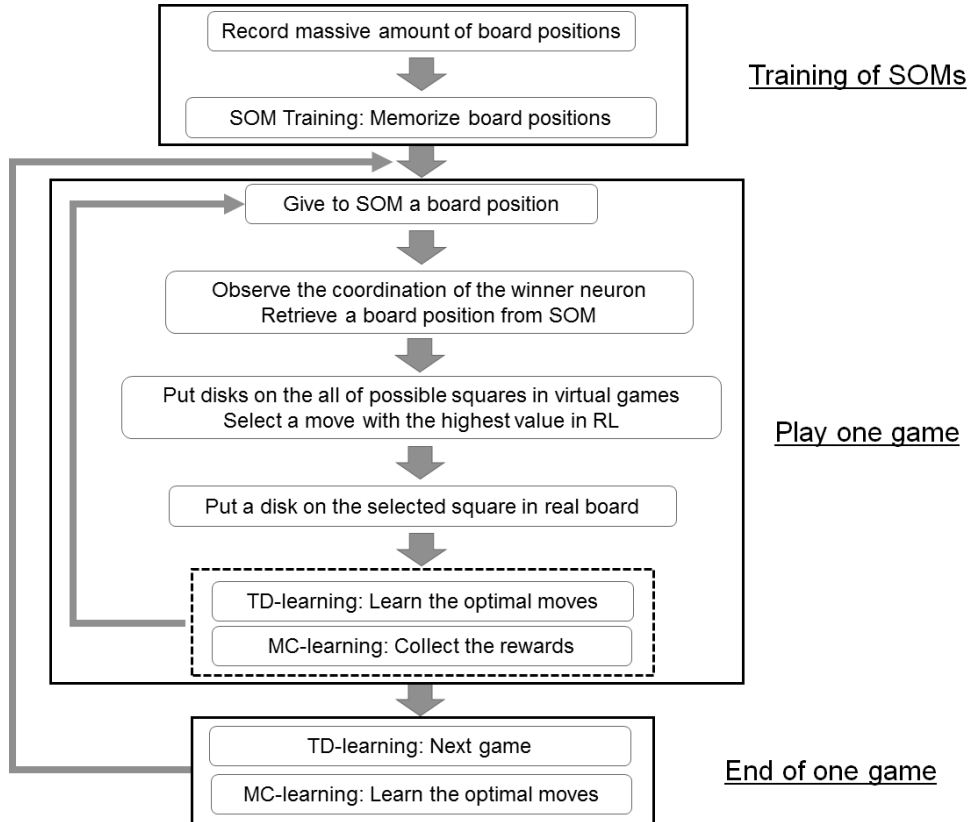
Record massive amount of board positions

SOM Training: Memorize board positions

Training of SOMs

Give to SOM a board position

Observe the coordination of the winner neuron
Retrieve a board position from SOM

Put disks on the all of possible squares in virtual games
Select a move with the highest value in RL

Play one game

Put a disk on the selected square in real board

TD-learning: Learn the optimal moves

MC-learning: Collect the rewards

TD-learning: Next game

MC-learning: Learn the optimal moves

End of one game